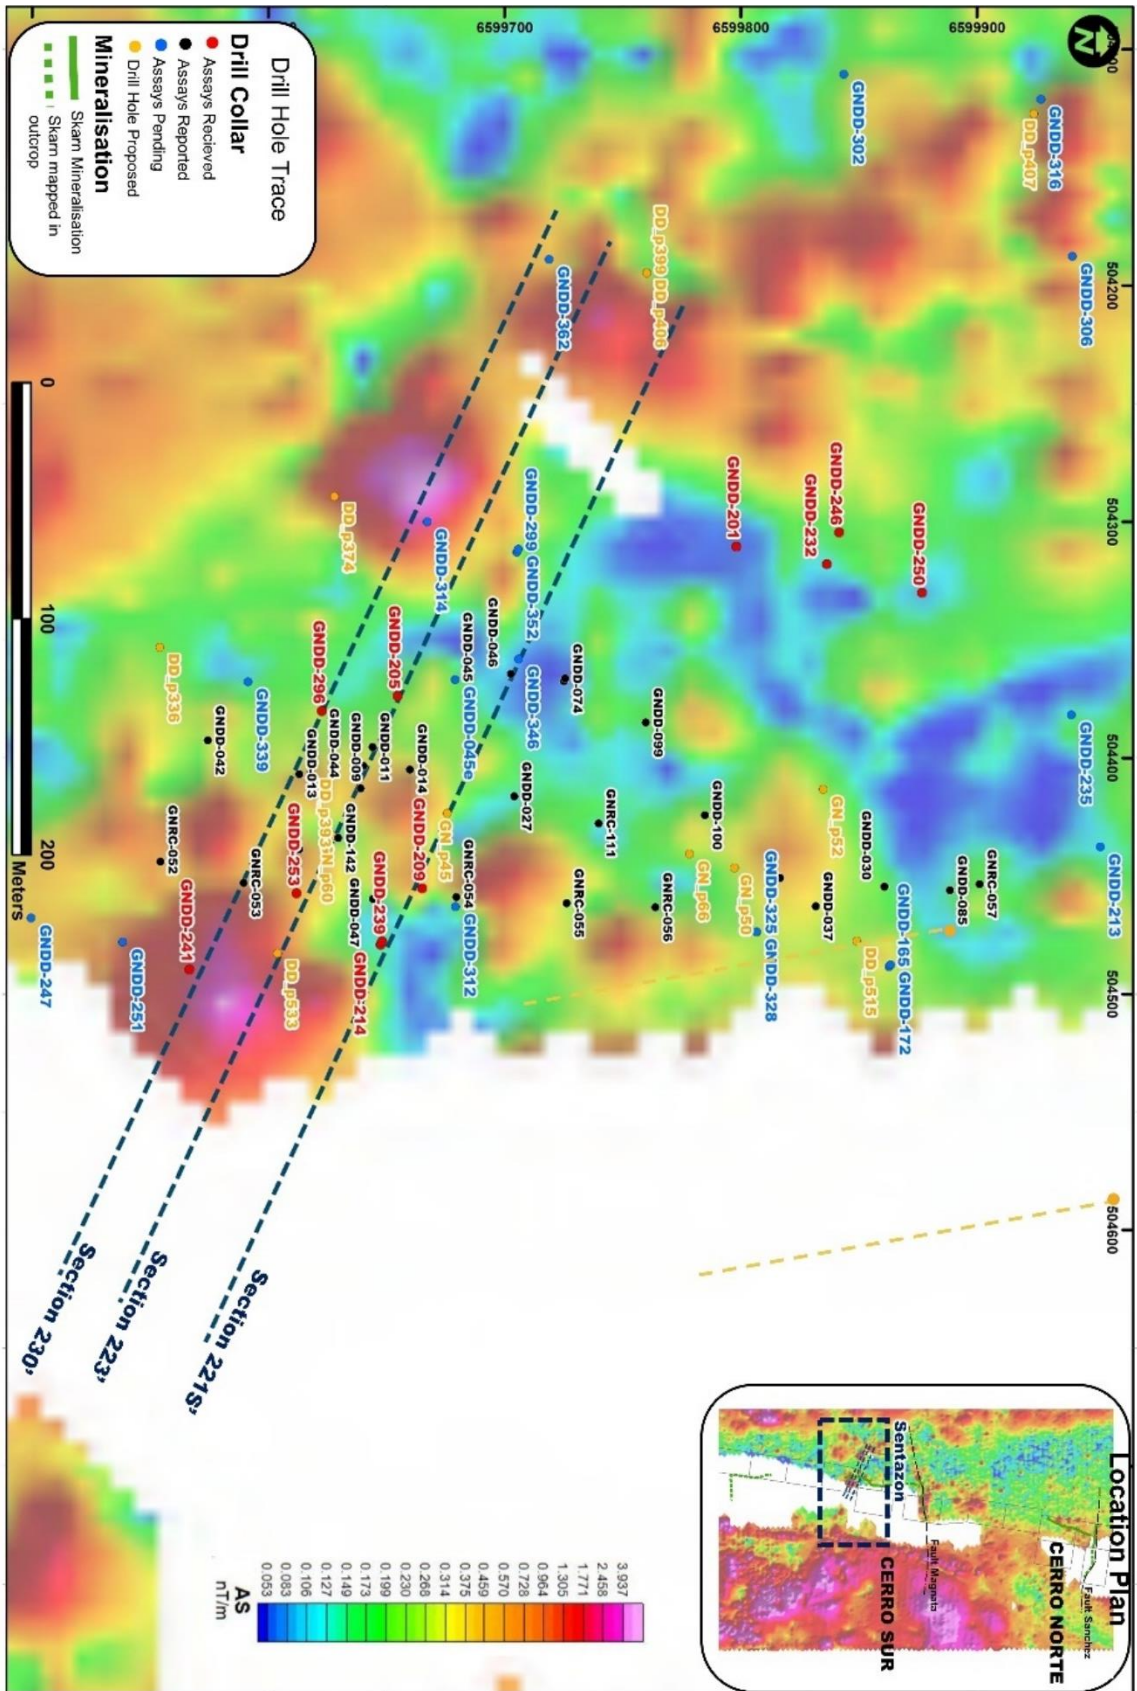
Drill Hole Trace

Drill Collar
Assays Recieved
Assays Reported
Assays Pending
Drill Hole Proposed

Mineralisation
Skarn Mineralisation
Skarn mapped in outcrop

6599700
6599800
6599900
504200
504300
504400
504500
504600

GNDD-302
GNDD-316
DD_p407
GNDD-306
GNDD-362
DD_p399
DD_p406
GNDD-246
GNDD-232
GNDD-201
GNDD-250
GNDD-299
GNDD-352
GNDD-314
DD_p374
GNDD-046
GNDD-045
GNDD-074
GNDD-346
GNDD-205
GNDD-296
GNDD-099
GNDD-045e
GNDD-339
DD_p336
GNDD-042
GNDD-044
GNDD-011
GNDD-009
GNDD-013
GNDD-014
GNDD-027
GNDD-235
GNDD-100
GNRC-111
GN_p52
GNDD-030
GNRC-057
GNDD-085
GNDD-213
DD_p393
GN_p60
GNDD-142
GNDD-209
GN_p45
GNDD-253
GNDD-239
GNDD-047
GNRC-054
GNDD-312
GNRC-055
GNRC-056
GN_p66
GN_p50
GNDD-325
GNDD-328
GNDD-037
GNDD-165
GNDD-172
DD_p515
GNRC-052
GNRC-053
GNDD-241
GNDD-247
GNDD-251
DD_p533
GNDD-214

Section 221s'
Section 223'
Section 230'

0
100
200
Meters

Location Plan
Sentazon
CERRO SUR
CERRO NORTE
Fault Magnata
Fault Sanchez

AS
nT/m
3.937
2.458
1.771
1.305
0.964
0.728
0.570
0.459
0.375
0.314
0.268
0.230
0.199
0.173
0.149
0.127
0.106
0.083
0.053